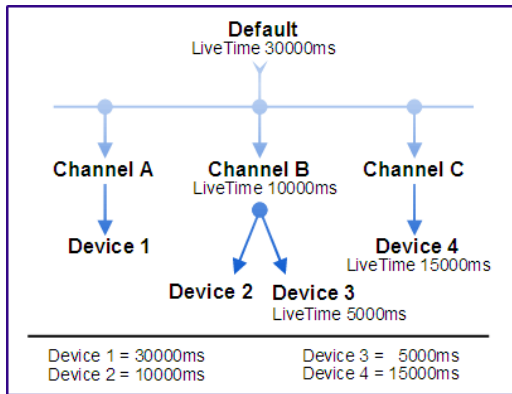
Default
LiveTime 30000ms

Channel A

Channel B
LiveTime 10000ms

Channel C

Device 1

Device 2

Device 3
LiveTime 5000ms

Device 4
LiveTime 15000ms

Device 1 = 30000ms
Device 2 = 10000ms

Device 3 = 5000ms
Device 4 = 15000ms